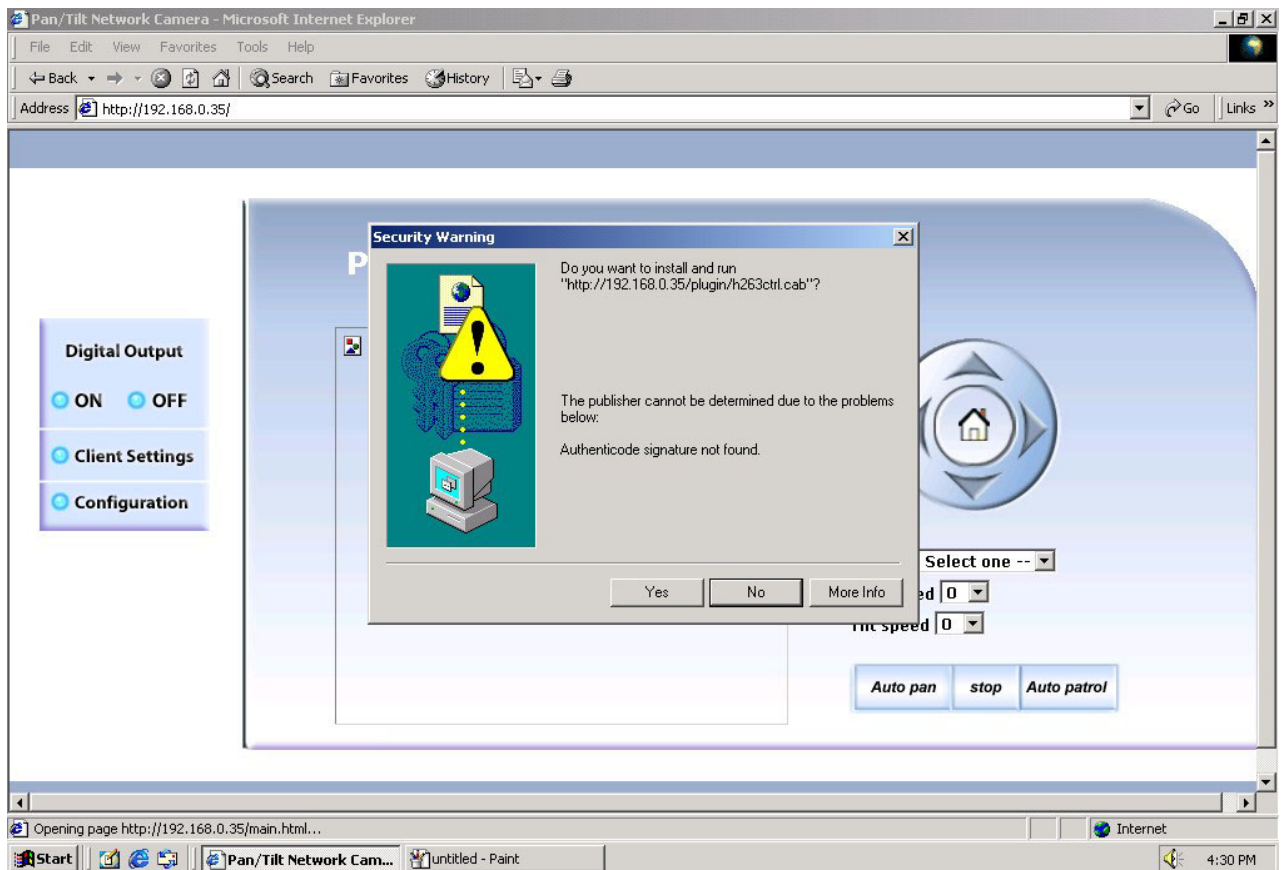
Pan/Tilt Network Camera - Microsoft Internet Explorer

File Edit View Favorites Tools Help

Back Search Favorites History

Address http://192.168.0.35/ Go Links

P

Digital Output

ON OFF

Client Settings

Configuration

Security Warning

Do you want to install and run "http://192.168.0.35/plugin/h263ctrl.cab"?

The publisher cannot be determined due to the problems below:

Authenticode signature not found.

Yes No More Info

Select one --

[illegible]ed 0

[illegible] speed 0

Auto pan stop Auto patrol

Opening page http://192.168.0.35/main.html...

Internet

Start Pan/Tilt Network Cam... untitled - Paint 4:30 PM